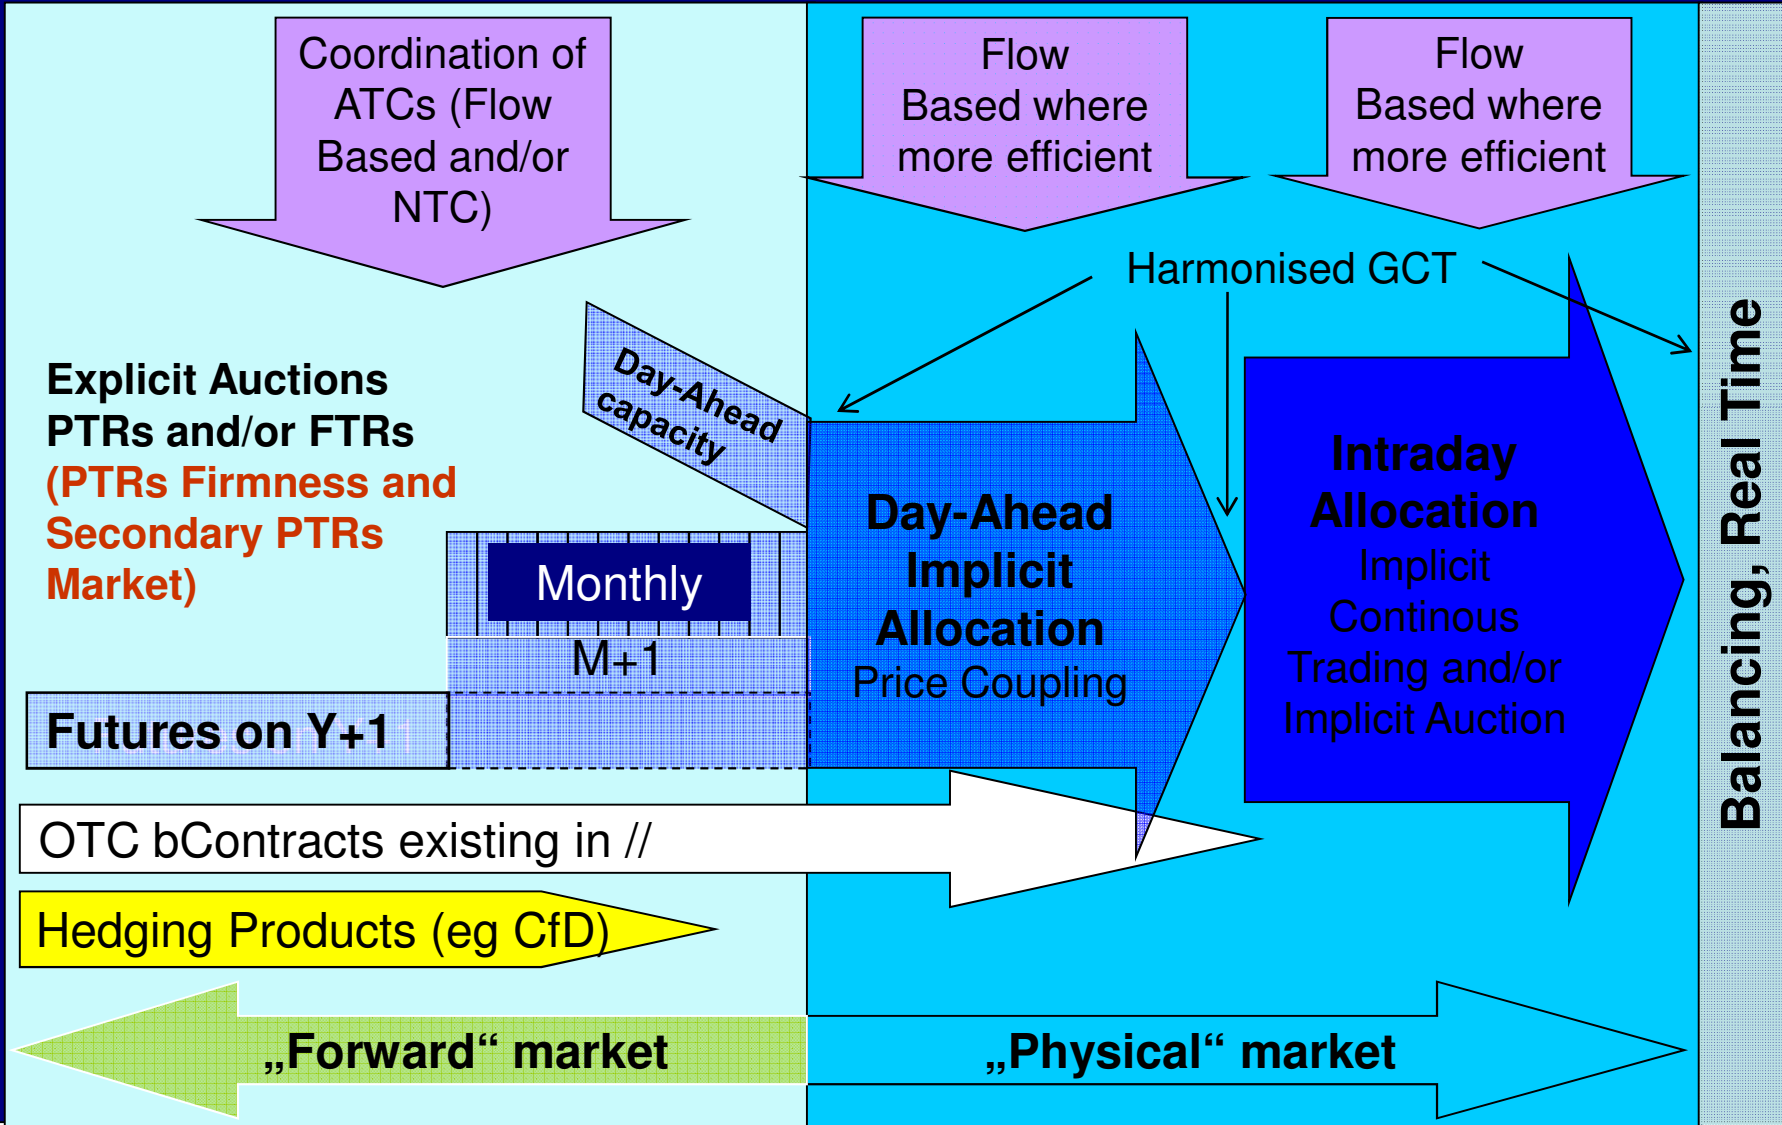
Coordination of ATCs (Flow Based and/or NTC)

Flow Based where more efficient

Flow Based where more efficient

Harmonised GCT

Explicit Auctions PTRs and/or FTRs (PTRs Firmness and Secondary PTRs Market)

Day-Ahead capacity

Monthly

M+1

Futures on Y+1

Day-Ahead Implicit Allocation Price Coupling

Intraday Allocation Implicit Continous Trading and/or Implicit Auction

Balancing, Real Time

OTC bContracts existing in //

Hedging Products (eg CfD)

„Forward“ market

„Physical“ market